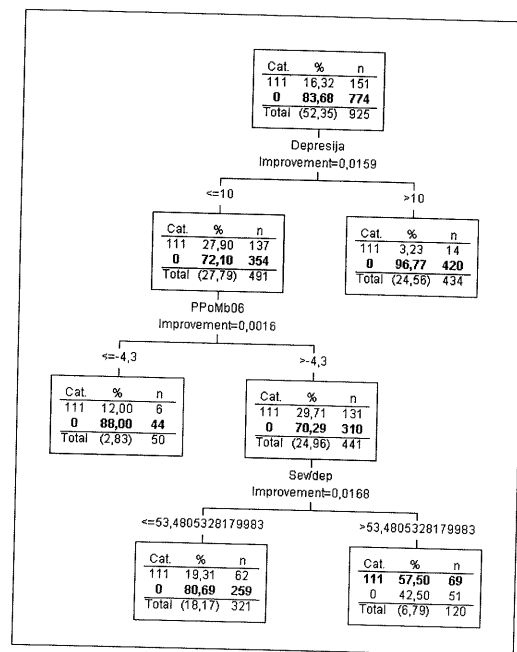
| Cat. | % | n |
|---|---|---|
| 111 | 16,32 | 151 |
| **0** | **83,68** | **774** |
| Total | (52,35) | 925 |

Depresija
Improvement=0,0159

<=10

| Cat. | % | n |
|---|---|---|
| 111 | 27,90 | 137 |
| **0** | **72,10** | **354** |
| Total | (27,79) | 491 |

>10

| Cat. | % | n |
|---|---|---|
| 111 | 3,23 | 14 |
| **0** | **96,77** | **420** |
| Total | (24,56) | 434 |

PPoMb06
Improvement=0,0016

<=-4,3

| Cat. | % | n |
|---|---|---|
| 111 | 12,00 | 6 |
| **0** | **88,00** | **44** |
| Total | (2,83) | 50 |

>-4,3

| Cat. | % | n |
|---|---|---|
| 111 | 29,71 | 131 |
| **0** | **70,29** | **310** |
| Total | (24,96) | 441 |

Sevdep
Improvement=0,0168

<=53,4805328179983

| Cat. | % | n |
|---|---|---|
| 111 | 19,31 | 62 |
| **0** | **80,69** | **259** |
| Total | (18,17) | 321 |

>53,4805328179983

| Cat. | % | n |
|---|---|---|
| **111** | **57,50** | **69** |
| 0 | 42,50 | 51 |
| Total | (6,79) | 120 |